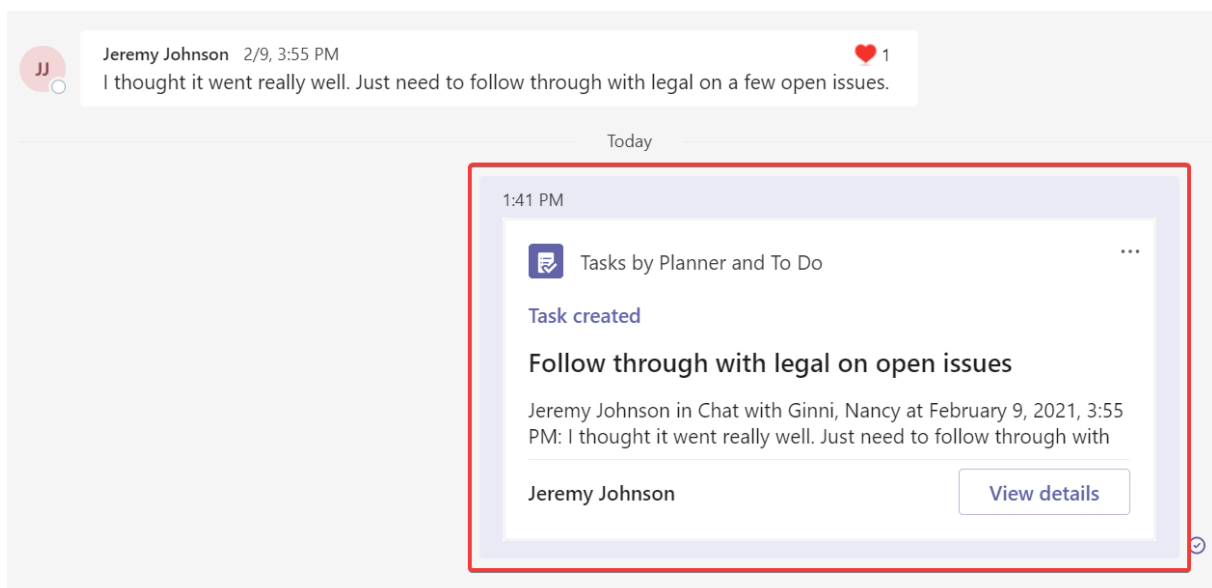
JJ

Jeremy Johnson 2/9, 3:55 PM

1

I thought it went really well. Just need to follow through with legal on a few open issues.

Today

1:41 PM

Tasks by Planner and To Do

...

Task created

Follow through with legal on open issues

Jeremy Johnson in Chat with Ginni, Nancy at February 9, 2021, 3:55 PM: I thought it went really well. Just need to follow through with

Jeremy Johnson

View details